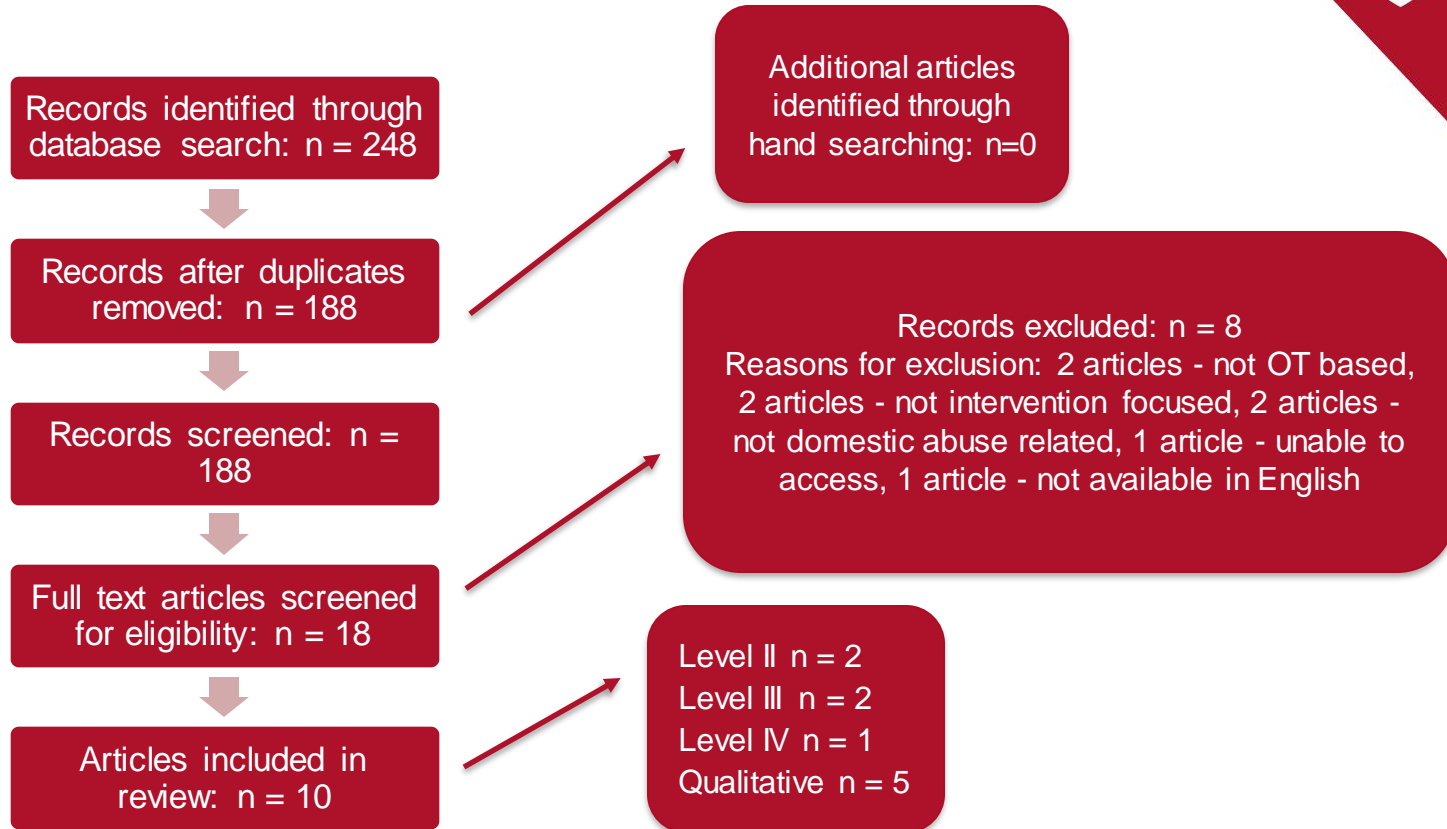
Records identified through database search: n = 248

Records after duplicates removed: n = 188

Records screened: n = 188

Full text articles screened for eligibility: n = 18

Articles included in review: n = 10

Additional articles identified through hand searching: n=0

Records excluded: n = 8
Reasons for exclusion: 2 articles - not OT based, 2 articles - not intervention focused, 2 articles - not domestic abuse related, 1 article - unable to access, 1 article - not available in English

Level II n = 2
Level III n = 2
Level IV n = 1
Qualitative n = 5